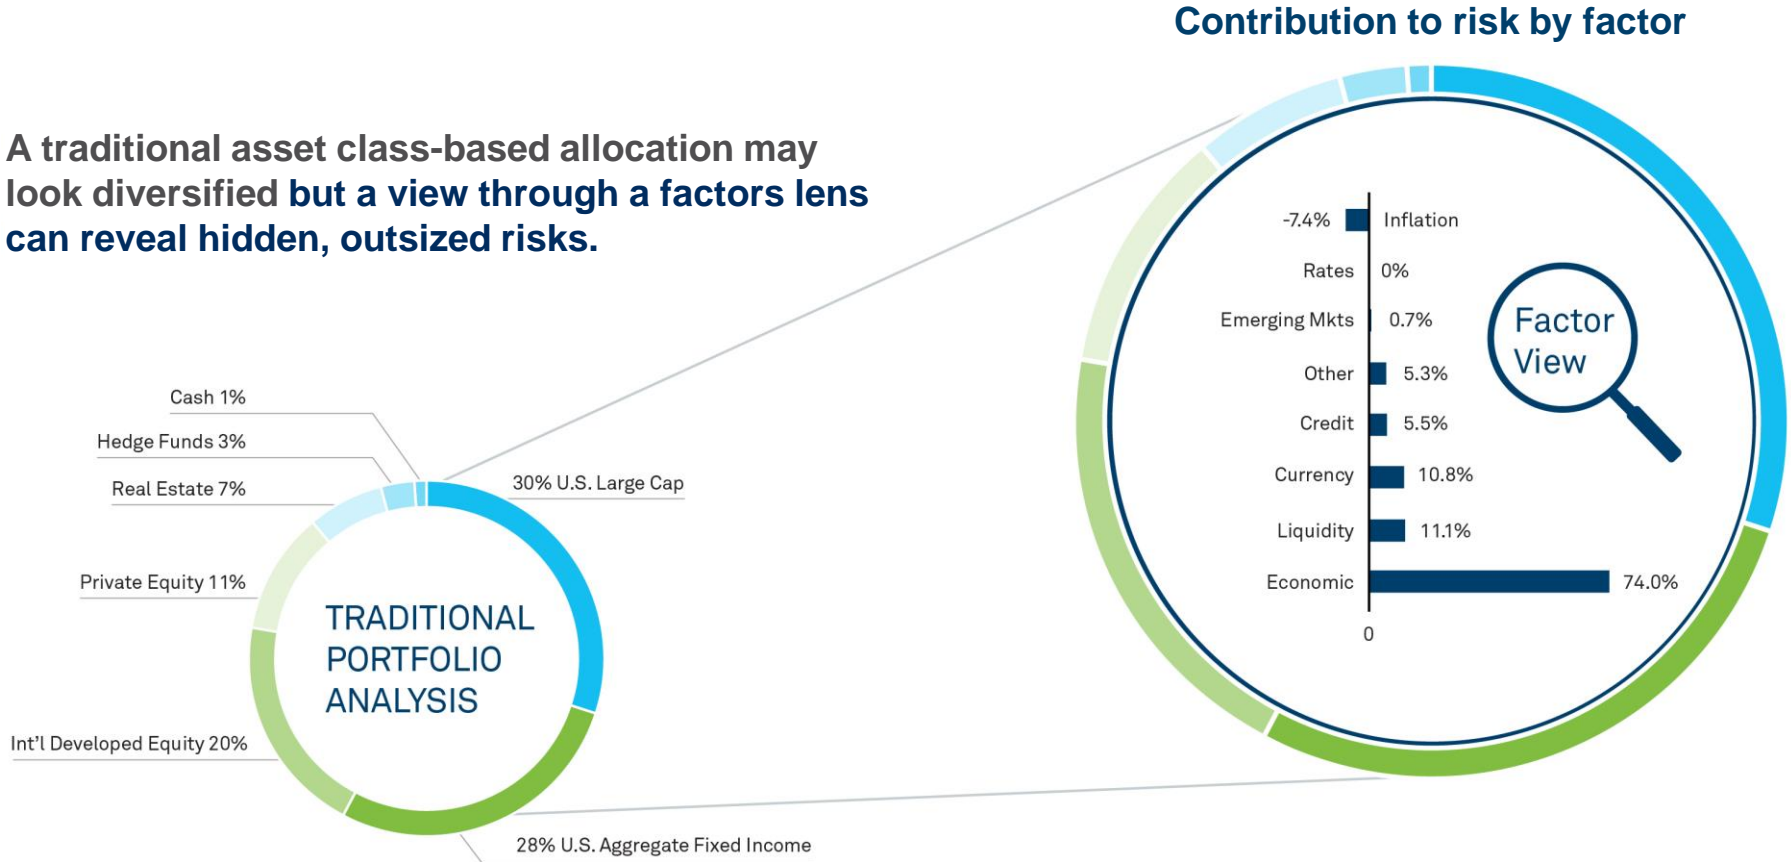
Contribution to risk by factor

A traditional asset class-based allocation may look diversified but a view through a factors lens can reveal hidden, outsized risks.

Cash 1%
Hedge Funds 3%
Real Estate 7%
Private Equity 11%
Int'l Developed Equity 20%
30% U.S. Large Cap
28% U.S. Aggregate Fixed Income

TRADITIONAL PORTFOLIO ANALYSIS

-7.4% Inflation
Rates 0%
Emerging Mkts 0.7%
Other 5.3%
Credit 5.5%
Currency 10.8%
Liquidity 11.1%
Economic 74.0%
0

Factor View